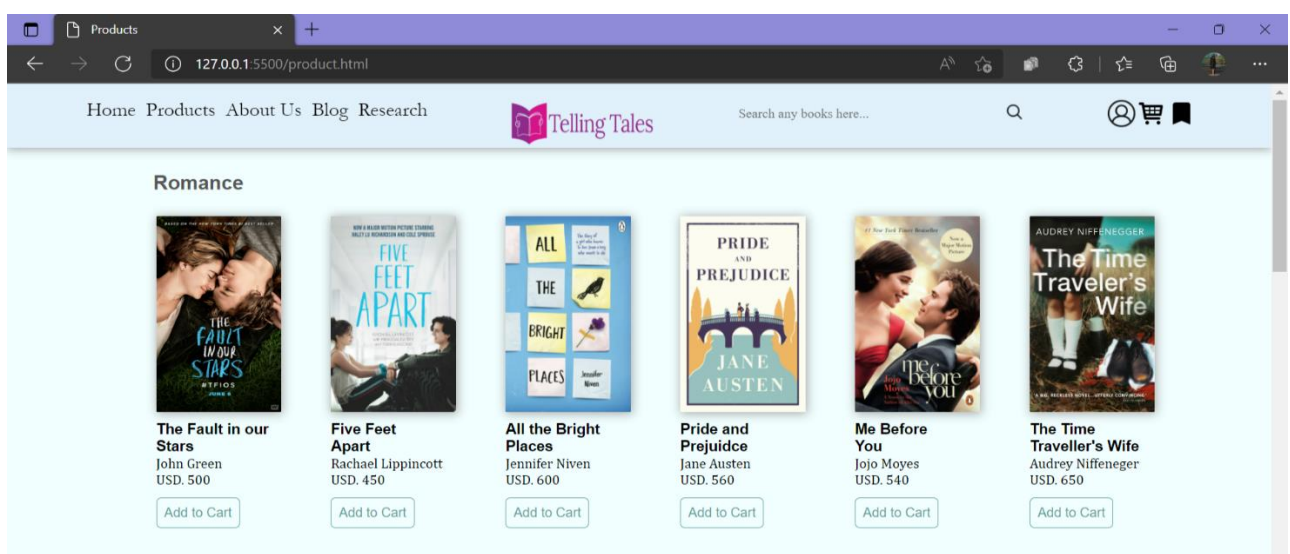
Products

127.0.0.1:5500/product.html

Home Products About Us Blog Research

Telling Tales

Search any books here...

Romance

THE FAULT IN OUR STARS
#TFIOS

FIVE FEET APART

ALL THE BRIGHT PLACES Jennifer Niven

PRIDE AND PREJUDICE JANE AUSTEN

me before you Jojo Moyes

AUDREY NIFFENEGGER The Time Traveler's Wife

The Fault in our Stars
John Green
USD. 500
Add to Cart

Five Feet Apart
Rachael Lippincott
USD. 450
Add to Cart

All the Bright Places
Jennifer Niven
USD. 600
Add to Cart

Pride and Prejuidce
Jane Austen
USD. 560
Add to Cart

Me Before You
Jojo Moyes
USD. 540
Add to Cart

The Time Traveller's Wife
Audrey Niffeneger
USD. 650
Add to Cart